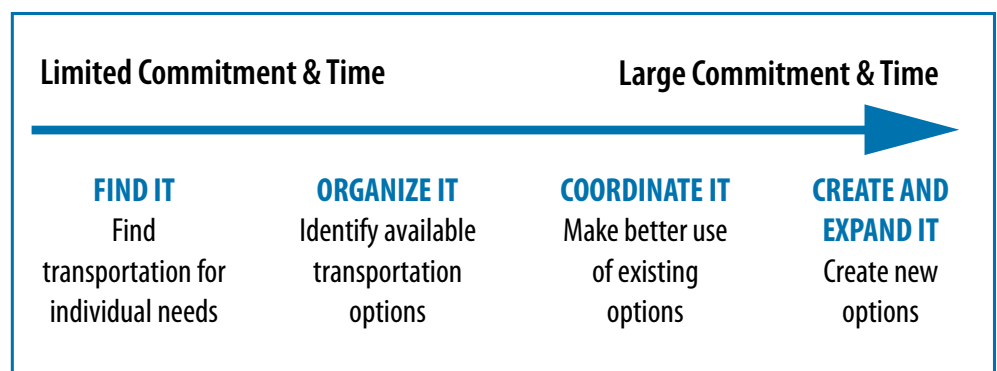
Limited Commitment & Time

Large Commitment & Time

FIND IT
Find transportation for individual needs

ORGANIZE IT
Identify available transportation options

COORDINATE IT
Make better use of existing options

CREATE AND EXPAND IT
Create new options